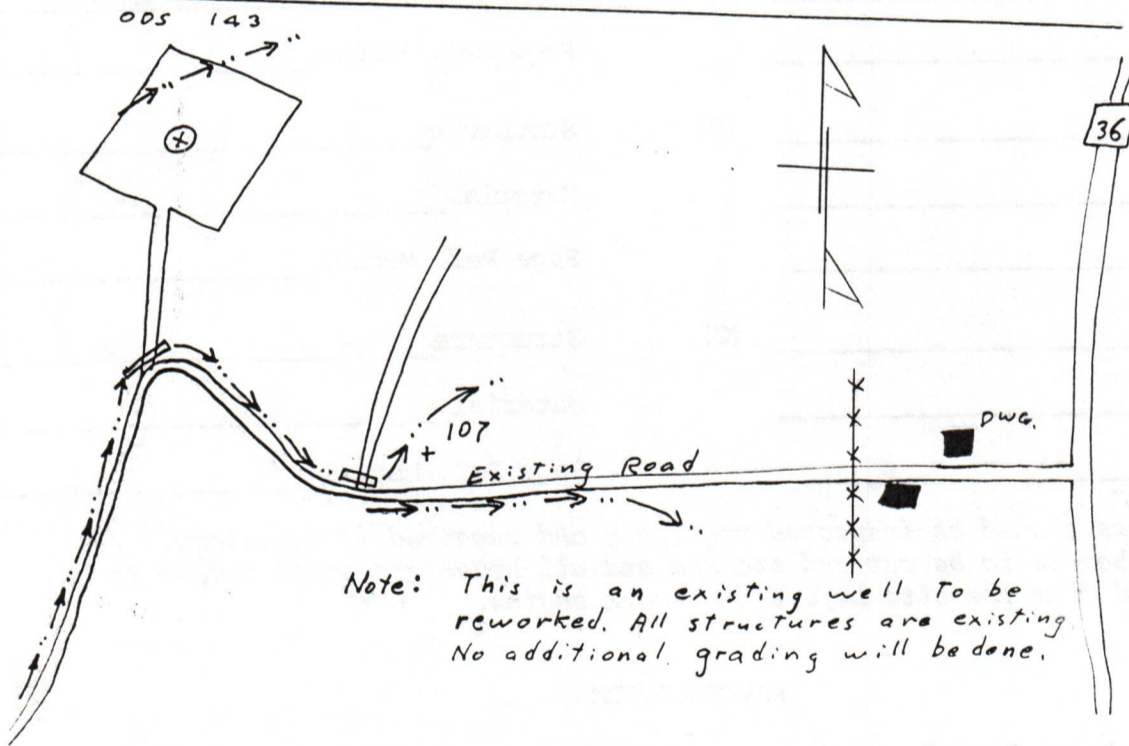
005 143

Pipe line, Culvert

Structure

Culvert

Pipe line

Structure

Culvert

36

+ 107

DWG.

Existing Road

Note: This is an existing well To be reworked. All structures are existing. No additional grading will be done.